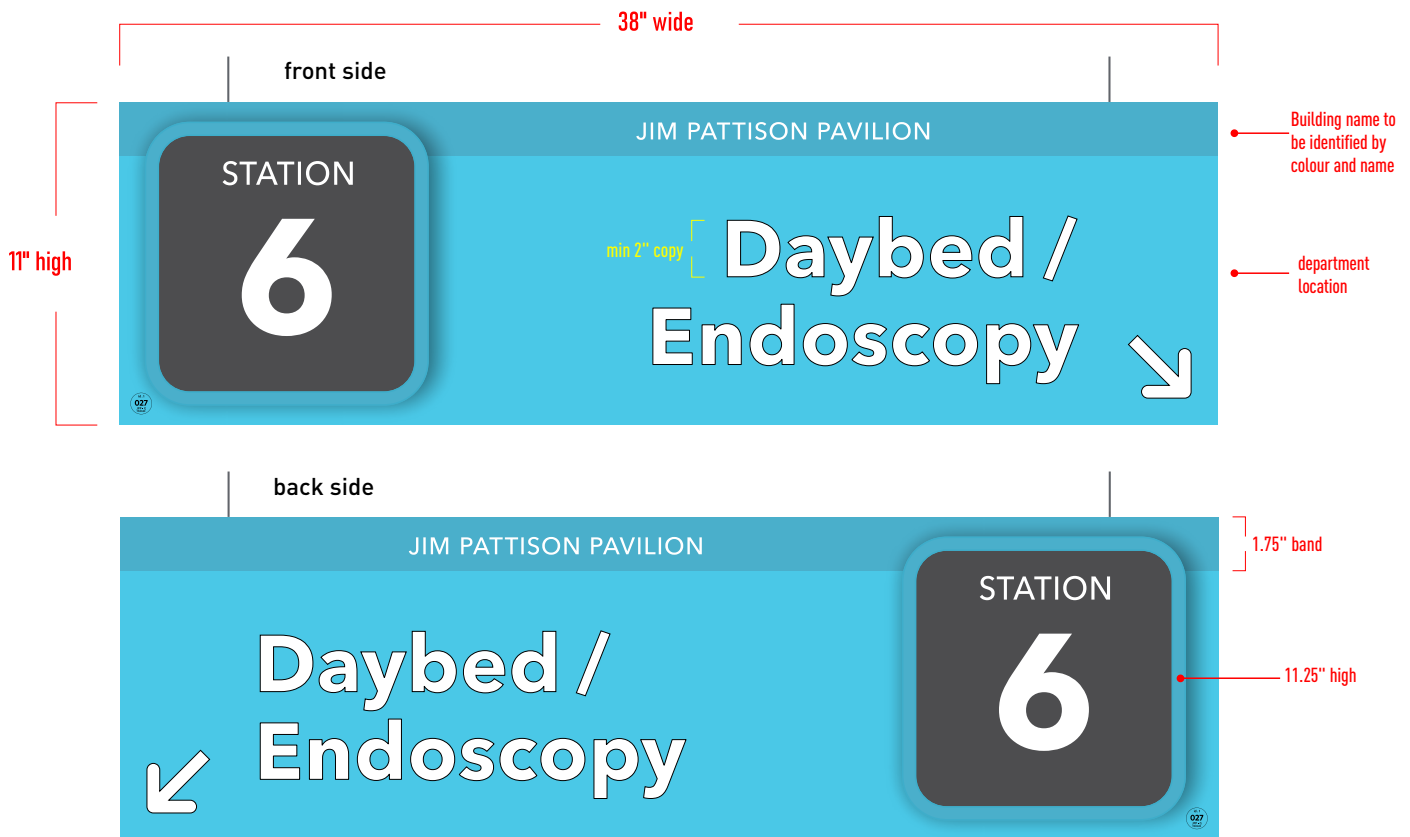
38" wide

front side

JIM PATTISON PAVILION

Building name to be identified by colour and name

11" high

STATION

6

min 2" copy

Daybed / Endoscopy

department location

027

back side

JIM PATTISON PAVILION

1.75" band

STATION

6

Daybed / Endoscopy

11.25" high

027